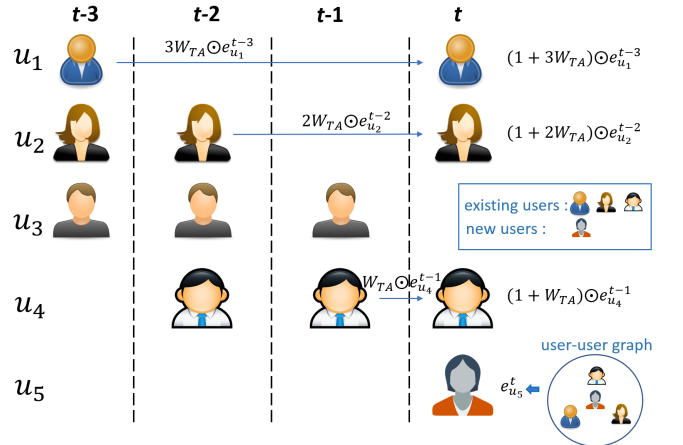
t-3 t-2 t-1 t

$u_1$ $3W_{TA}\odot e_{u_1}^{t-3}$ $(1+3W_{TA})\odot e_{u_1}^{t-3}$

$u_2$ $2W_{TA}\odot e_{u_2}^{t-2}$ $(1+2W_{TA})\odot e_{u_2}^{t-2}$

$u_3$

existing users :
new users :

$u_4$ $W_{TA}\odot e_{u_4}^{t-1}$ $(1+W_{TA})\odot e_{u_4}^{t-1}$

user-user graph

$u_5$ $e_{u_5}^{t}$